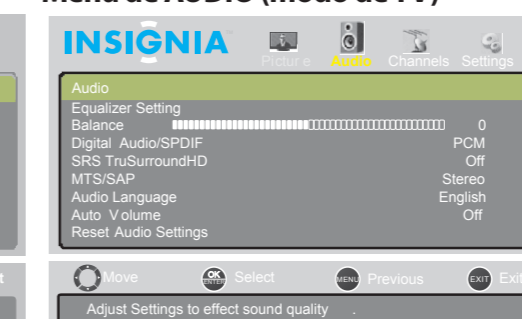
Menú de AUDIO (Modo de TV)

INSIGNIA

Pictur e Audio Channels Settings

Audio
Equalizer Setting
Balance 0
Digital Audio/SPDIF PCM
SRS TruSurroundHD Off
MTS/SAP Stereo
Audio Language English
Auto V olume Off
Reset Audio Settings

Move OK ENTER Select MENU Previous EXIT Exit

Adjust Settings to effect sound quality .